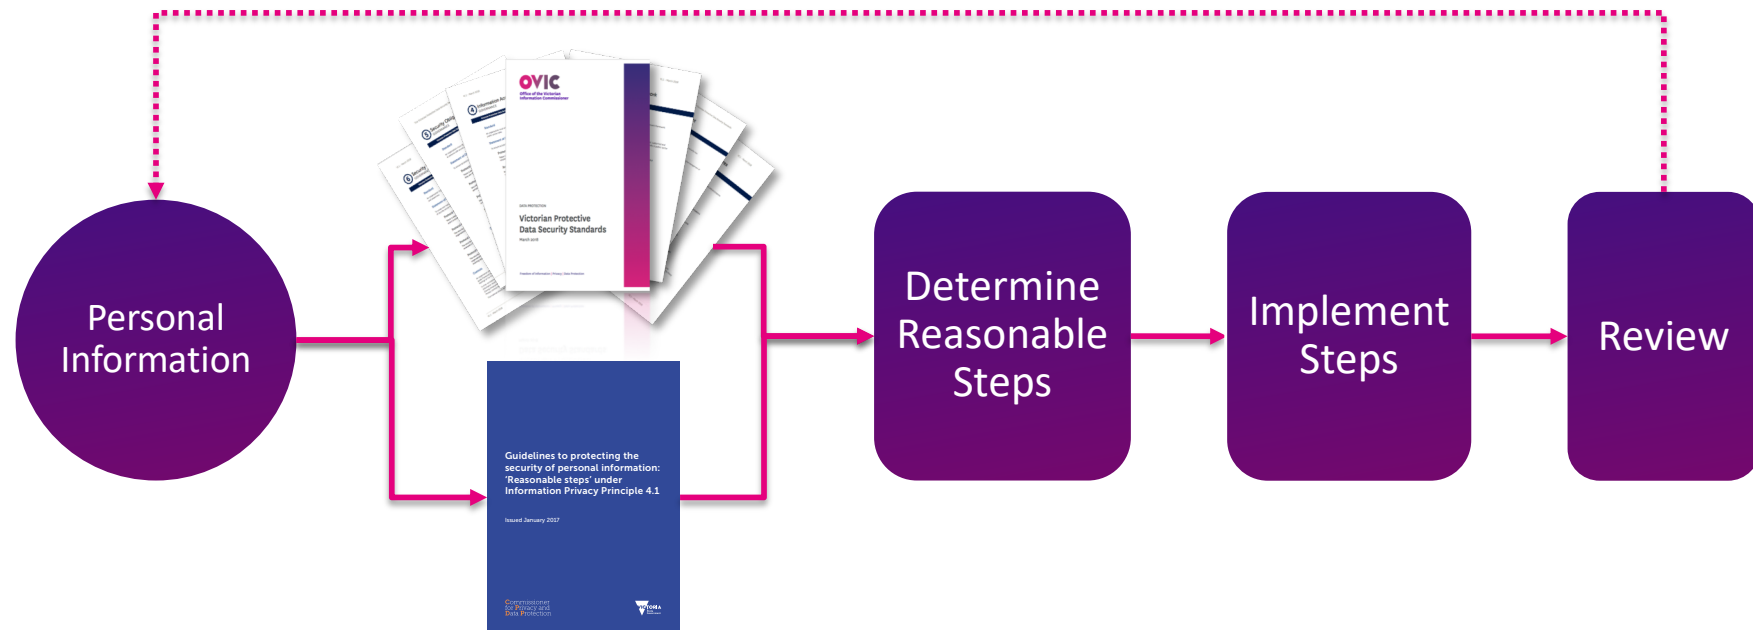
Personal Information

OVIC
Office of the Victorian Information Commissioner

Victorian Protective Data Security Standards

Guidelines to protecting the security of personal information: 'Reasonable steps' under Information Privacy Principle 4.1

Issued January 2017

Commissioner for Privacy and Data Protection

VICTORIA

Determine Reasonable Steps

Implement Steps

Review